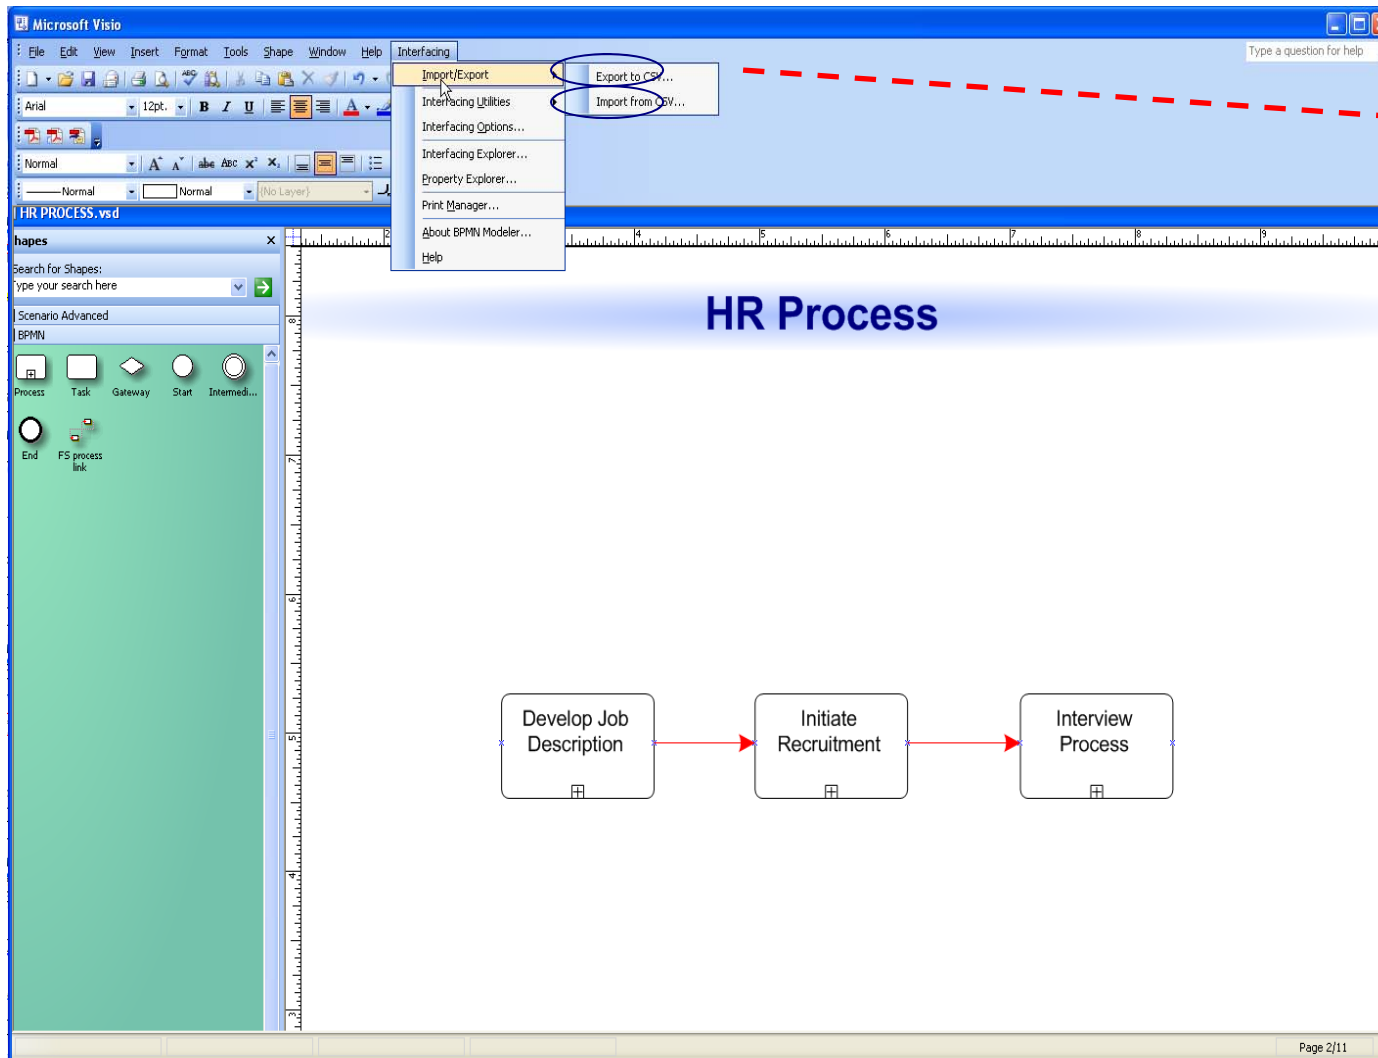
Microsoft Visio

File Edit View Insert Format Tools Shape Window Help Interfacing

Type a question for help

Import/Export
Interfacing Utilities
Interfacing Options...
Interfacing Explorer...
Property Explorer...
Print Manager...
About BPMN Modeler...
Help

Export to CSV...
Import from CSV...

Arial 12pt.

Normal

Normal Normal (No Layer)

HR PROCESS.vsd

hapes

Search for Shapes:
Type your search here

Scenario Advanced
BPMN

Process Task Gateway Start Intermedi...
End FS process link

HR Process

Develop Job Description

Initiate Recruitment

Interview Process

Page 2/11